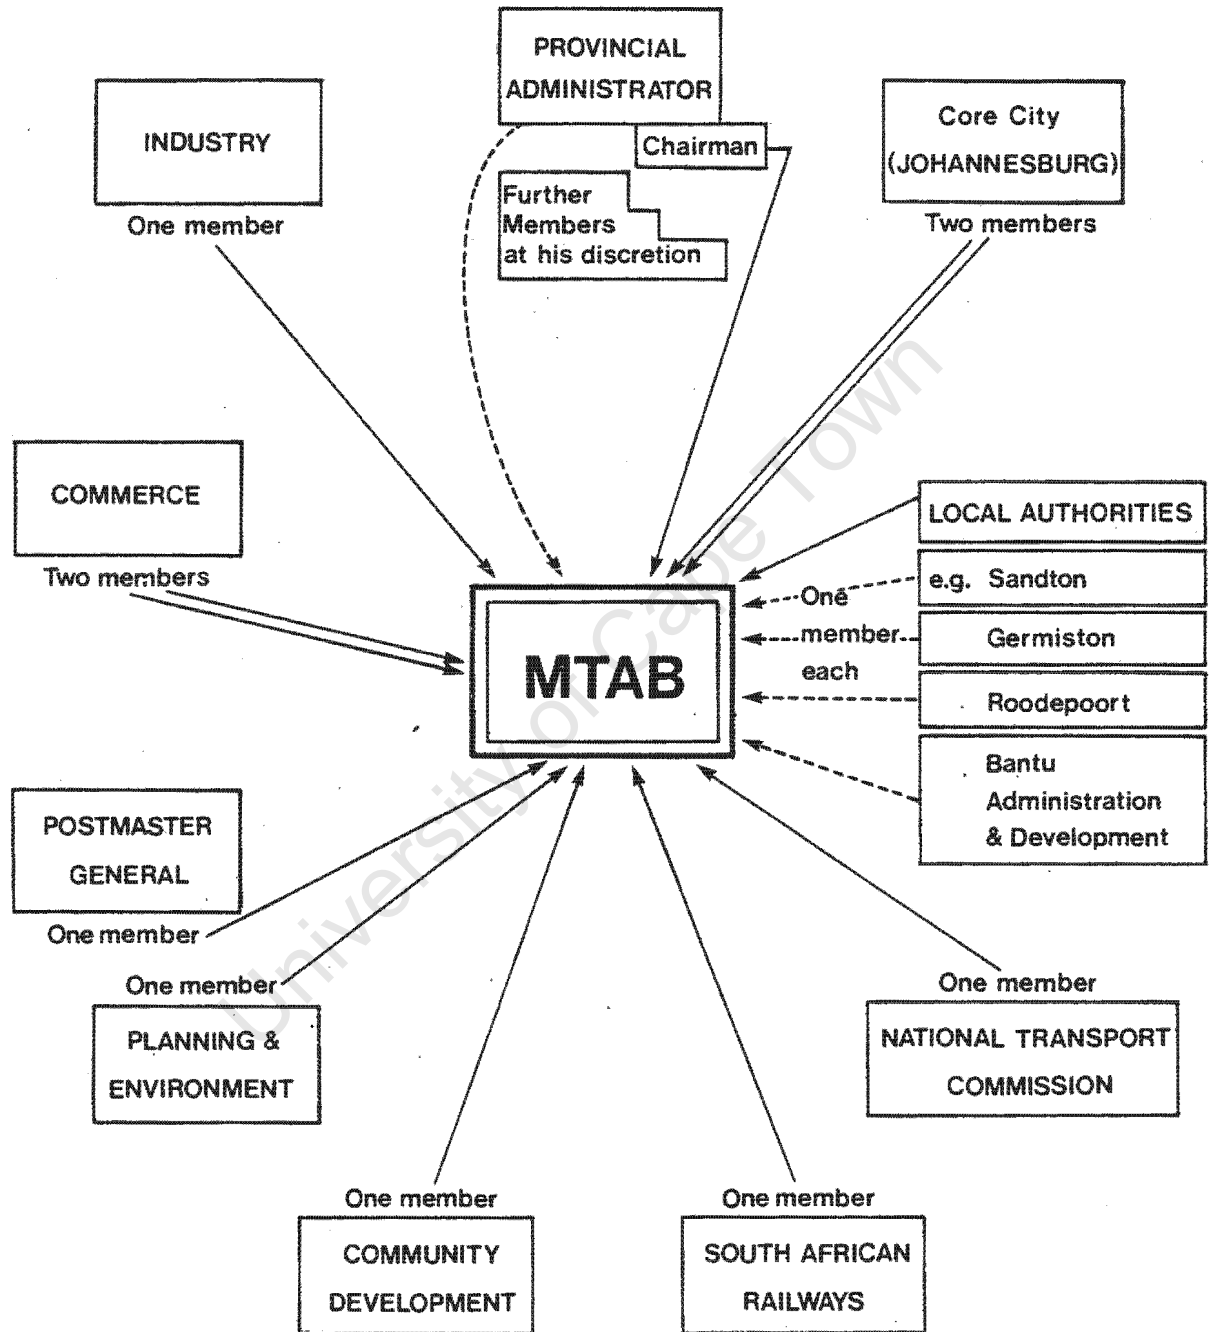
PROVINCIAL ADMINISTRATOR

Chairman

Further Members at his discretion

INDUSTRY

One member

Core City (JOHANNESBURG)

Two members

COMMERCE

Two members

MTAB

LOCAL AUTHORITIES

e.g. Sandton

Germiston

Roodepoort

Bantu Administration & Development

One member each

POSTMASTER GENERAL

One member

One member

PLANNING & ENVIRONMENT

One member

NATIONAL TRANSPORT COMMISSION

One member

COMMUNITY DEVELOPMENT

One member

SOUTH AFRICAN RAILWAYS

University of Cape Town